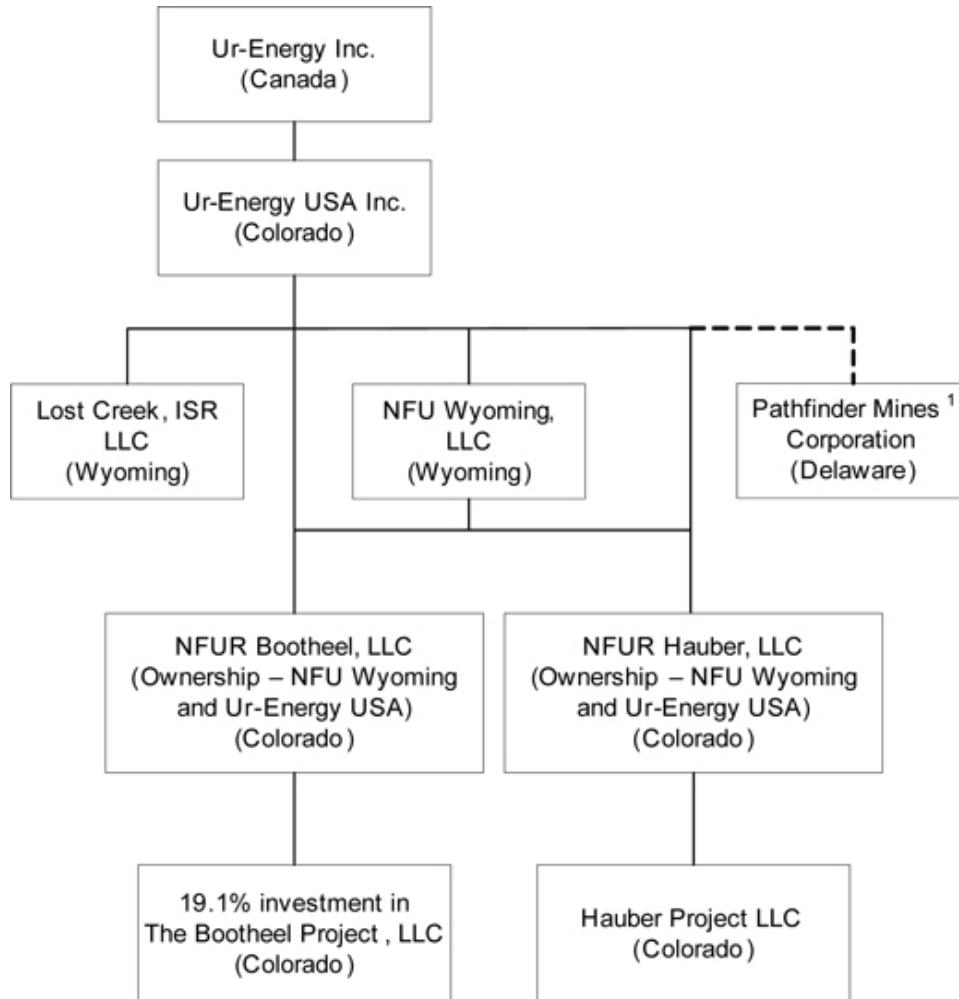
Ur-Energy Inc.
(Canada)

Ur-Energy USA Inc.
(Colorado)

Lost Creek, ISR LLC
(Wyoming)

NFU Wyoming, LLC
(Wyoming)

Pathfinder Mines $^1$
Corporation
(Delaware)

NFUR Bootheel, LLC
(Ownership – NFU Wyoming and Ur-Energy USA)
(Colorado)

NFUR Hauber, LLC
(Ownership – NFU Wyoming and Ur-Energy USA)
(Colorado)

19.1% investment in The Bootheel Project , LLC
(Colorado)

Hauber Project LLC
(Colorado)